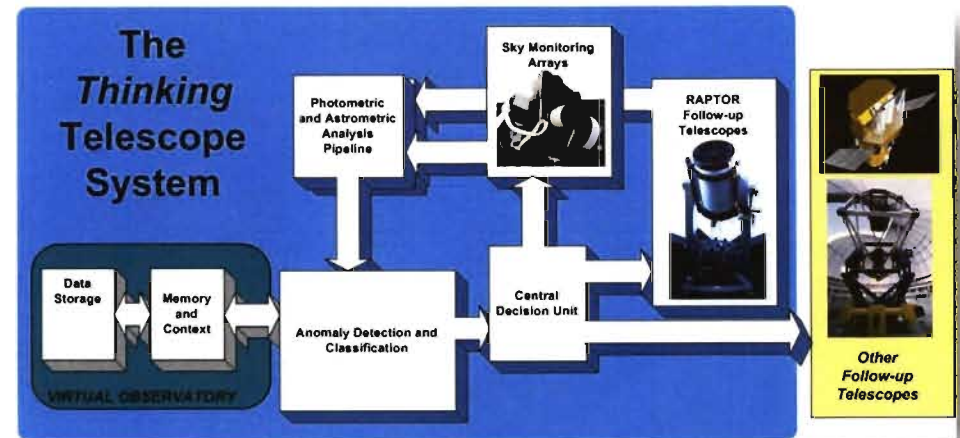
The *Thinking* Telescope System

Sky Monitoring Arrays

Photometric and Astrometric Analysis Pipeline

RAPTOR Follow-up Telescopes

Data Storage

Memory and Context

Anomaly Detection and Classification

Central Decision Unit

VIRTUAL OBSERVATORY

Other Follow-up Telescopes